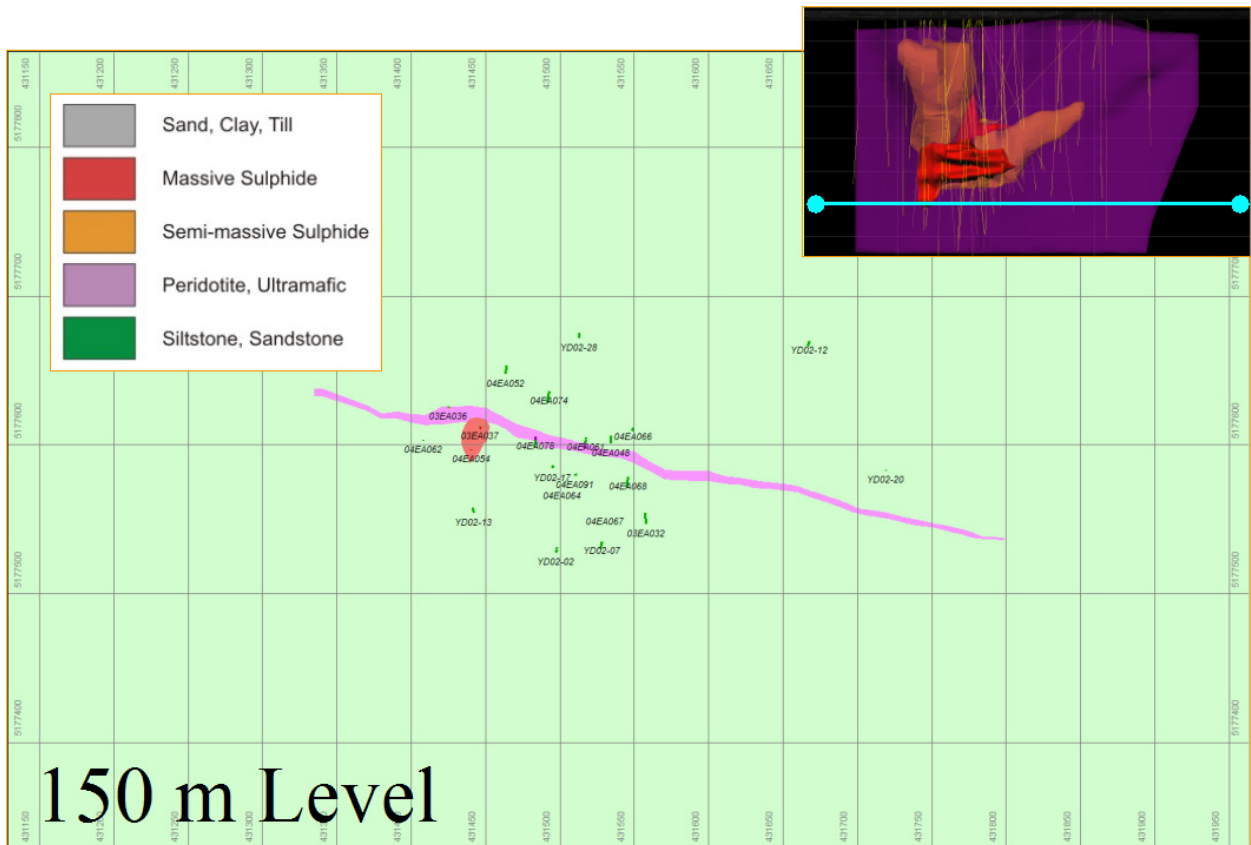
431150 431200 431250 431300 431350 431400 431450 431500 431550 431600 431650

5177800

5177700

5177600

5177500

5177400

Sand, Clay, Till
Massive Sulphide
Semi-massive Sulphide
Peridotite, Ultramafic
Siltstone, Sandstone

YD02-28
YD02-12
04EA052
04EA074
03EA036
03EA037
04EA066
04EA062
04EA078
04EA061
04EA048
04EA054
YD02-17
04EA091
04EA068
YD02-20
04EA064
YD02-13
04EA067
03EA032
YD02-07
YD02-02

5177700
5177600
5177500
5177400

150 m Level

431150 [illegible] 431250 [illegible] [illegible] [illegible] 431450 431500 431550 431600 431650 431700 431750 431800 431850 431900 431950